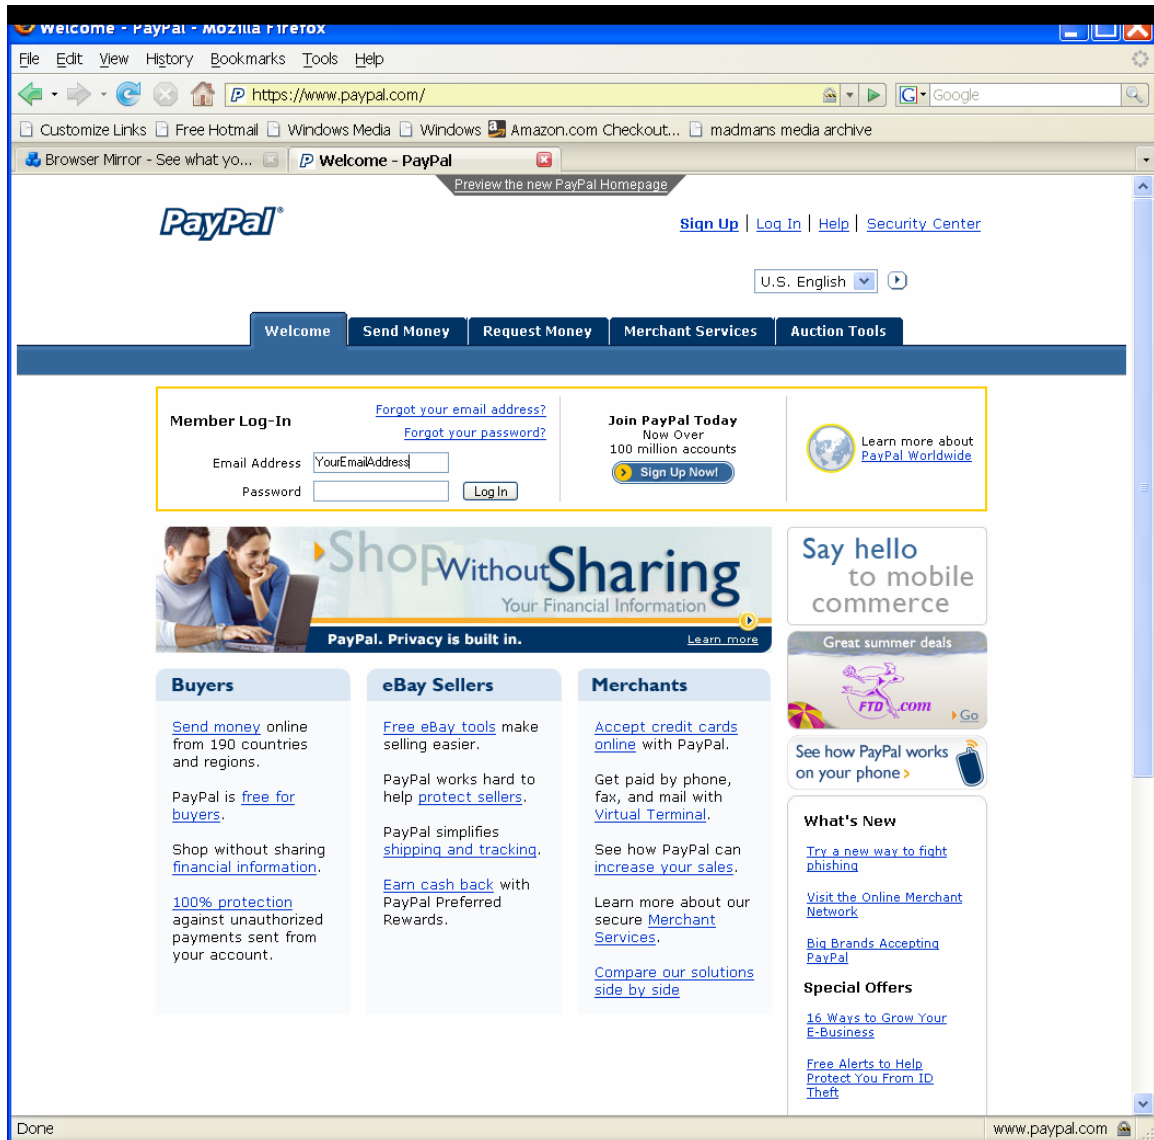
Welcome - PayPal - Mozilla Firefox

File Edit View History Bookmarks Tools Help

https://www.paypal.com/

Google

Customize Links Free Hotmail Windows Media Windows Amazon.com Checkout... madmans media archive

Browser Mirror - See what yo... Welcome - PayPal

Preview the new PayPal Homepage

PayPal

Sign Up | Log In | Help | Security Center

U.S. English

Welcome Send Money Request Money Merchant Services Auction Tools

Member Log-In

Forgot your email address?
Forgot your password?

Email Address YourEmailAddress

Password Log In

Join PayPal Today
Now Over
100 million accounts
Sign Up Now!

Learn more about PayPal Worldwide

Shop Without Sharing Your Financial Information

PayPal. Privacy is built in. Learn more

Say hello to mobile commerce

Great summer deals

FTD.com Go

See how PayPal works on your phone

Buyers

Send money online from 190 countries and regions.

PayPal is free for buyers.

Shop without sharing financial information.

100% protection against unauthorized payments sent from your account.

eBay Sellers

Free eBay tools make selling easier.

PayPal works hard to help protect sellers.

PayPal simplifies shipping and tracking.

Earn cash back with PayPal Preferred Rewards.

Merchants

Accept credit cards online with PayPal.

Get paid by phone, fax, and mail with Virtual Terminal.

See how PayPal can increase your sales.

Learn more about our secure Merchant Services.

Compare our solutions side by side

What's New

Try a new way to fight phishing

Visit the Online Merchant Network

Big Brands Accepting PayPal

Special Offers

16 Ways to Grow Your E-Business

Free Alerts to Help Protect You From ID Theft

Done

www.paypal.com